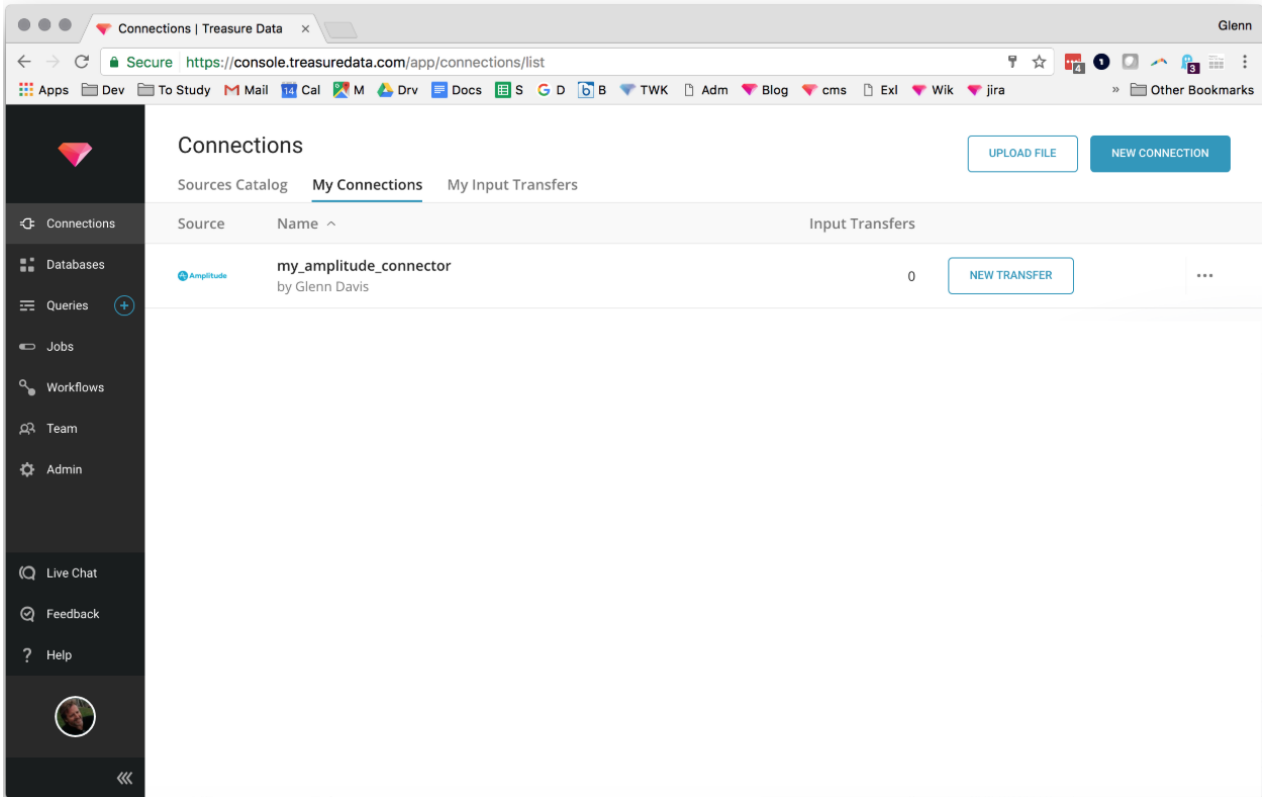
Connections | Treasure Data ×

Glenn

Secure https://console.treasuredata.com/app/connections/list

Apps Dev To Study Mail 14 Cal M Drv Docs S G D B TWK Adm Blog cms Exl Wik jira » Other Bookmarks

Connections
Databases
Queries
Jobs
Workflows
Team
Admin

Live Chat
Feedback
Help

Connections

UPLOAD FILE
NEW CONNECTION

Sources Catalog My Connections My Input Transfers

| Source | Name ^ | Input Transfers | | |
|---|---|---|---|---|
| Amplitude | my_amplitude_connector by Glenn Davis | 0 | NEW TRANSFER | ··· |